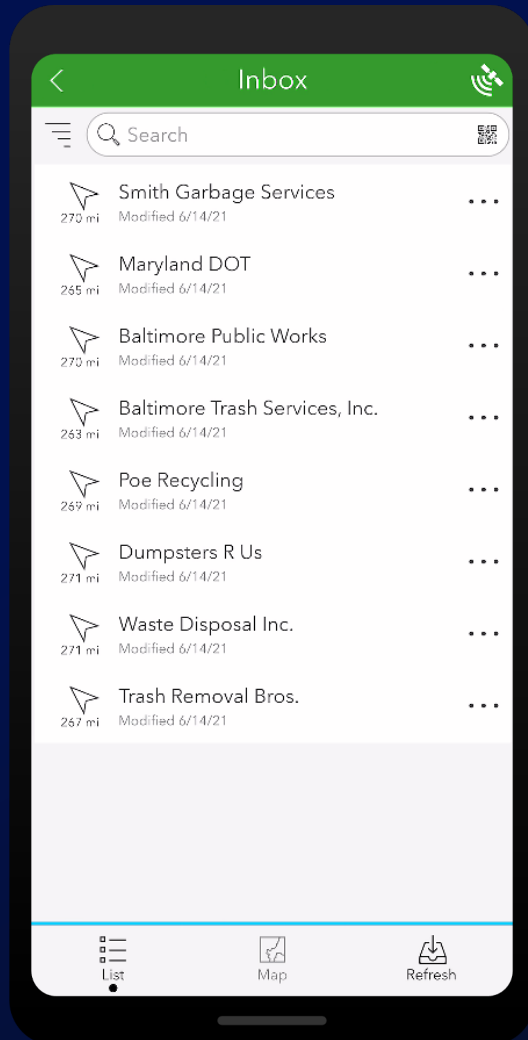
Inbox

Search

270 mi Smith Garbage Services
Modified 6/14/21

265 mi Maryland DOT
Modified 6/14/21

270 mi Baltimore Public Works
Modified 6/14/21

263 mi Baltimore Trash Services, Inc.
Modified 6/14/21

269 mi Poe Recycling
Modified 6/14/21

271 mi Dumpsters R Us
Modified 6/14/21

271 mi Waste Disposal Inc.
Modified 6/14/21

267 mi Trash Removal Bros.
Modified 6/14/21

List Map Refresh